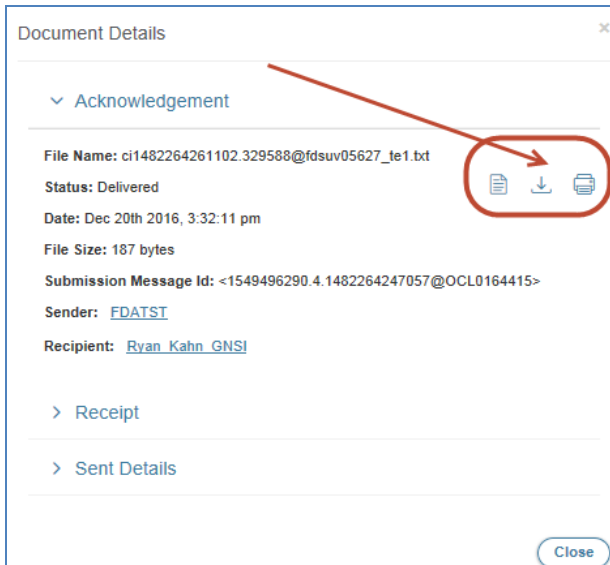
Document Details

×

Acknowledgement

File Name: ci1482264261102.329588@fdsuv05627_te1.txt

Status: Delivered

Date: Dec 20th 2016, 3:32:11 pm

File Size: 187 bytes

Submission Message Id: <1549496290.4.1482264247057@OCL0164415>

Sender: FDATST

Recipient: Ryan_Kahn_GNSI

Receipt

Sent Details

Close